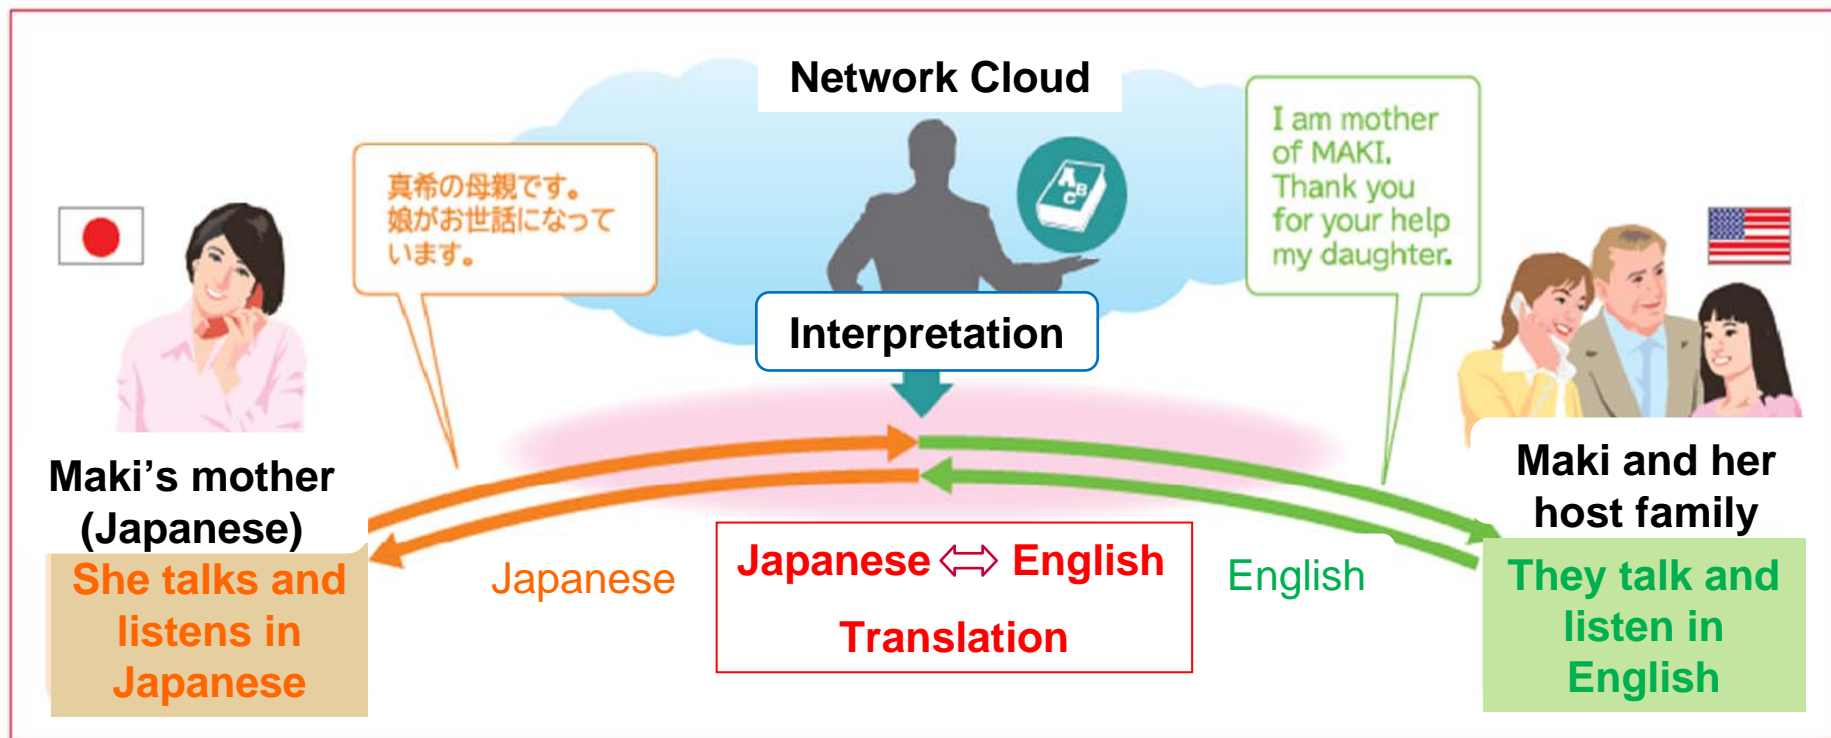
Network Cloud

真希の母親です。娘がお世話になっています。

I am mother of MAKI. Thank you for your help my daughter.

Interpretation

Maki's mother (Japanese)

She talks and listens in Japanese

Japanese

Japanese $\Leftrightarrow$ English

Translation

English

Maki and her host family

They talk and listen in English